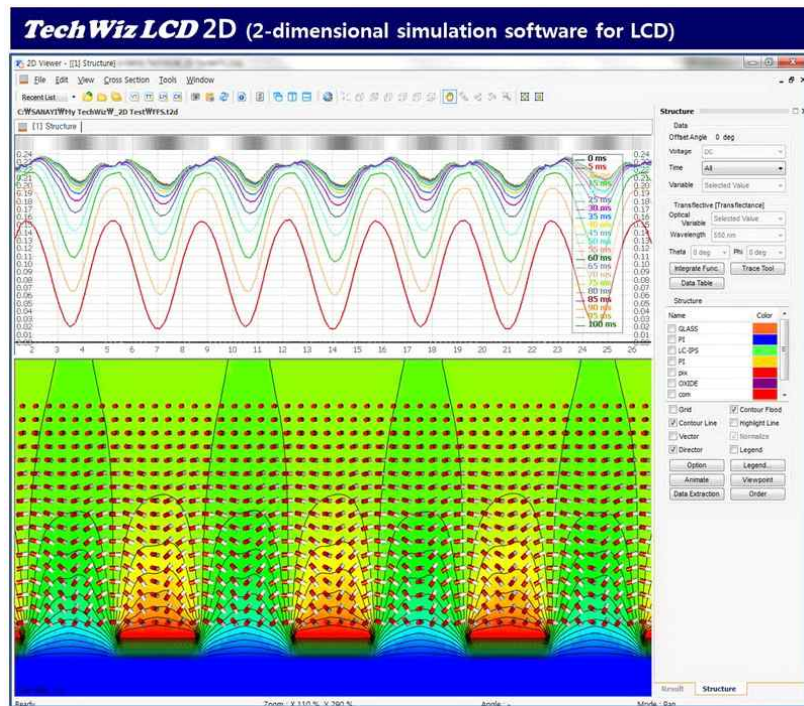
TechWiz LCD 2D (2-dimensional simulation software for LCD)

2D Viewer - [[1] Structure]

File Edit View Cross Section Tools Window

Recent List

C:₩SANAYI₩My TechWiz₩_2D Test₩FFS.t2d

[1] Structure

| 0.24 |
|---|
| 0.23 |
| 0.22 |
| 0.21 |
| 0.20 |
| 0.19 |
| 0.18 |
| 0.17 |
| 0.16 |
| 0.15 |
| 0.14 |
| 0.13 |
| 0.12 |
| 0.11 |
| 0.10 |
| 0.09 |
| 0.08 |
| 0.07 |
| 0.06 |
| 0.05 |
| 0.04 |
| 0.03 |
| 0.02 |
| 0.01 |
| 0.00 |

0 ms
5 ms
10 ms
15 ms
20 ms
25 ms
30 ms
35 ms
40 ms
45 ms
50 ms
55 ms
60 ms
65 ms
70 ms
75 ms
80 ms
85 ms
90 ms
95 ms
100 ms

2 3 4 5 6 7 8 9 10 11 12 13 14 15 16 17 18 19 20 21 22 23 24 25 26

Structure

Data
Offset Angle 0 deg
Voltage DC
Time All
Variable Selected Value

Transflective [Transflectance]
Optical Variable Selected Value
Wavelength 550 nm
Theta 0 deg Phi 0 deg
Integrate Func. Trace Tool
Data Table

Structure
Name Color
GLASS
PI
LC-IPS
PI
pix
OXIDE
com

Grid
Contour Flood
Contour Line
Highlight Line
Vector
Normalize
Director
Legend
Option
Legend...
Animate
Viewpoint
Data Extraction
Order

Result Structure

Ready Zoom : X 110 %, Y 280 % Angle : - Mode : Pan